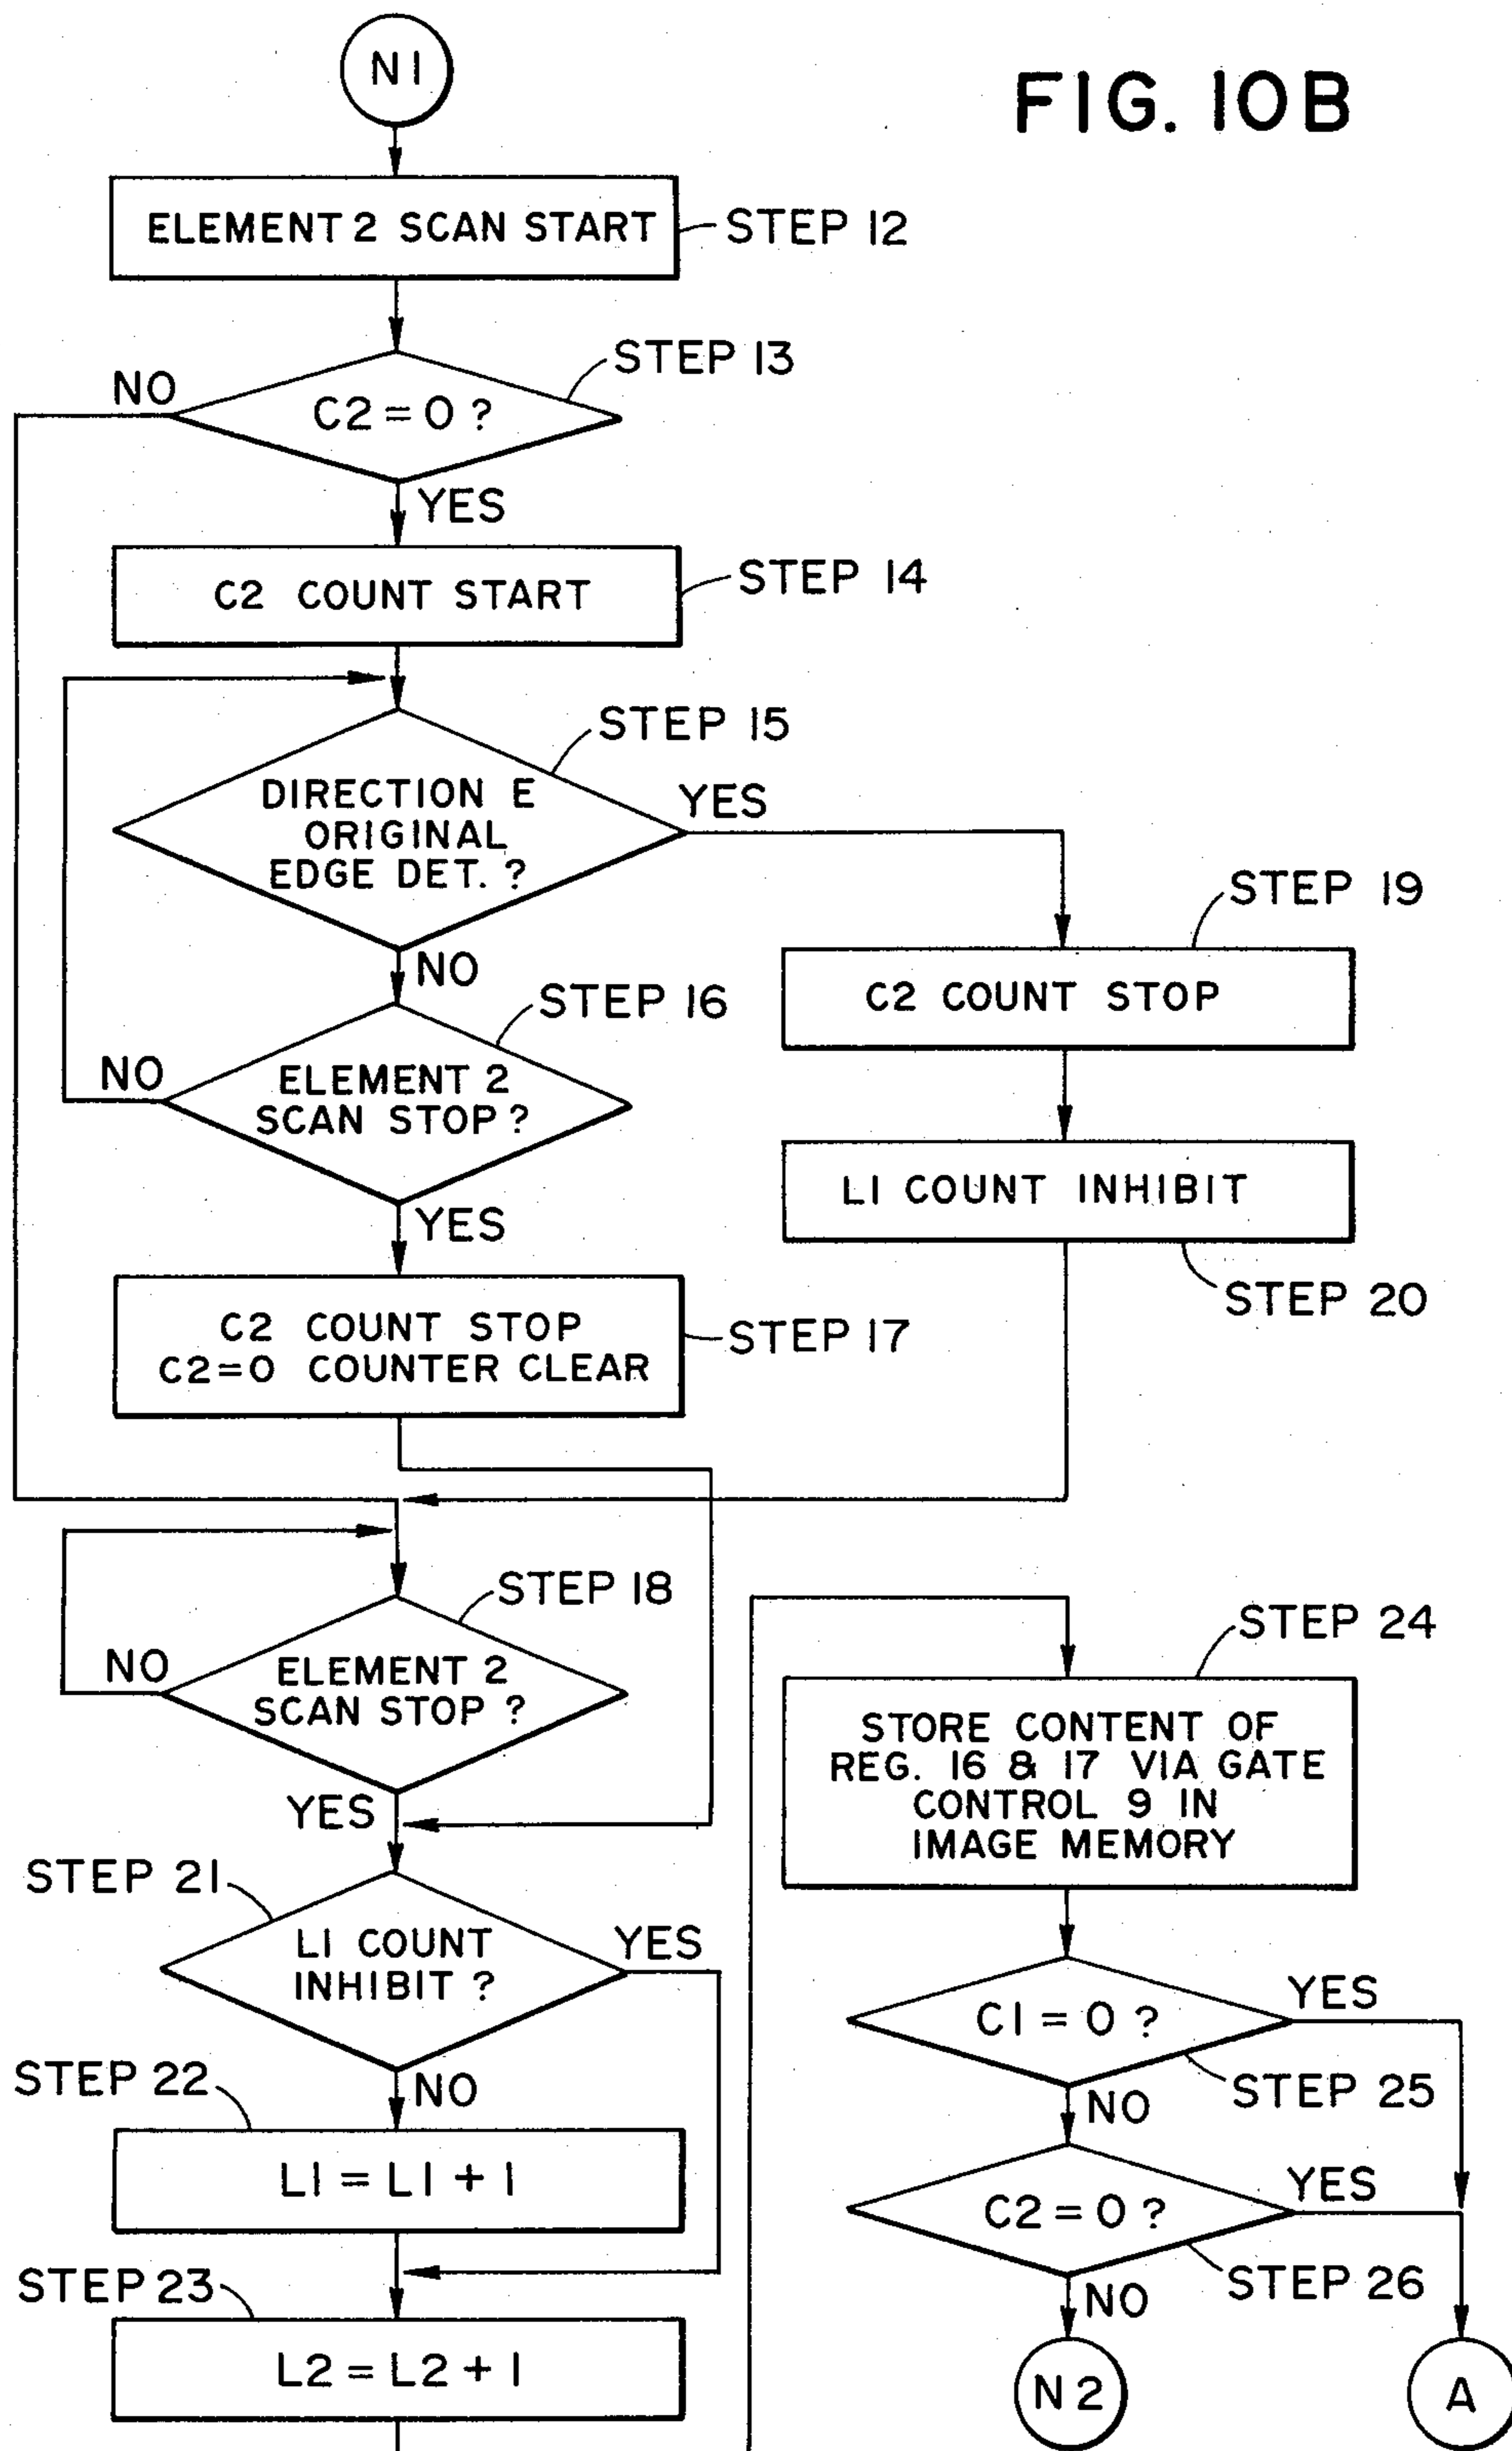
N1

FIG. 10B

ELEMENT 2 SCAN START

STEP 12

STEP 13

NO

C2 = 0 ?

YES

C2 COUNT START

STEP 14

STEP 15

DIRECTION E ORIGINAL EDGE DET. ?

YES

NO

STEP 19

C2 COUNT STOP

STEP 16

NO

ELEMENT 2 SCAN STOP ?

YES

L1 COUNT INHIBIT

STEP 20

C2 COUNT STOP
C2=0 COUNTER CLEAR

STEP 17

STEP 18

NO

ELEMENT 2 SCAN STOP ?

STEP 24

STORE CONTENT OF REG. 16 & 17 VIA GATE CONTROL 9 IN IMAGE MEMORY

YES

STEP 21

L1 COUNT INHIBIT ?

YES

C1 = 0 ?

YES

STEP 22

NO

STEP 25

NO

L1 = L1 + 1

C2 = 0 ?

YES

STEP 26

STEP 23

NO

L2 = L2 + 1

N2

A